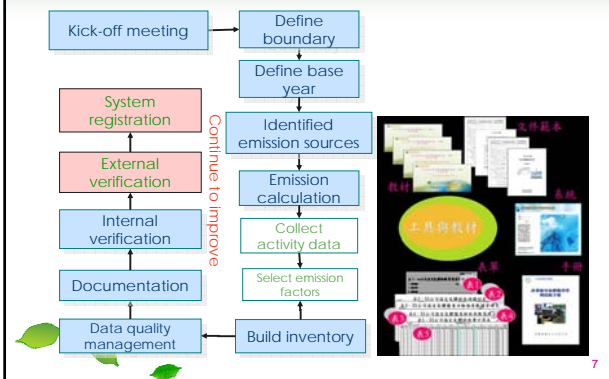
Kick-off meeting

Define boundary

Define base year

Identified emission sources

Emission calculation

Collect activity data

Select emission factors

Build inventory

Data quality management

Documentation

Internal verification

External verification

System registration

Continue to improve

文件範本

教材

系統

工具與教材

表單

手冊

表1

表2

表3

表4

表5

7